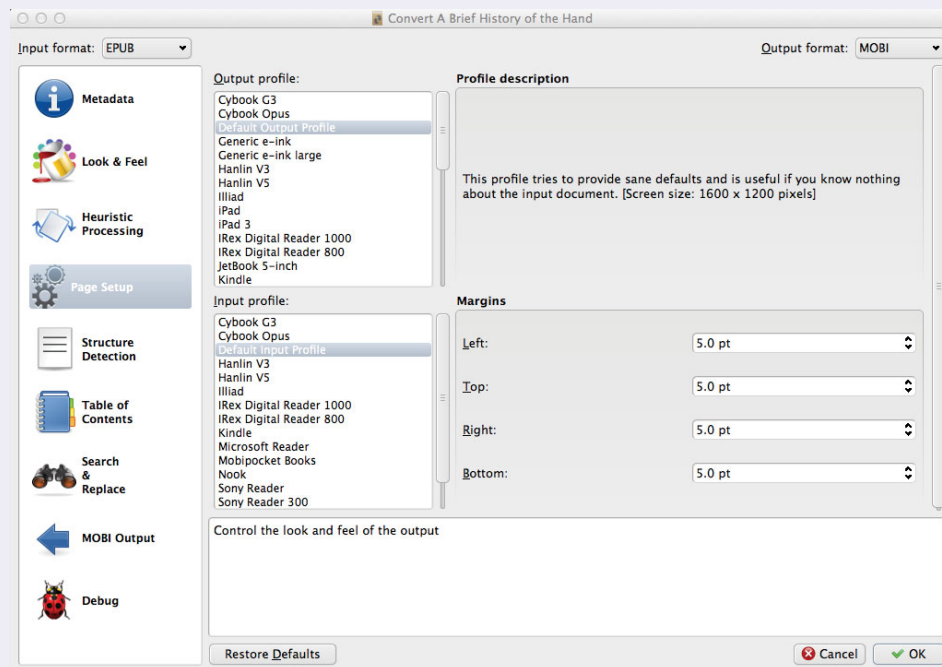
Convert A Brief History of the Hand

Input format: EPUB

Output format: MOBI

Metadata

Look & Feel

Heuristic Processing

Page Setup

Structure Detection

Table of Contents

Search & Replace

MOBI Output

Debug

Output profile:

Cybook G3
Cybook Opus
Default Output Profile
Generic e-ink
Generic e-ink large
Hanlin V3
Hanlin V5
Illiad
iPad
iPad 3
IRex Digital Reader 1000
IRex Digital Reader 800
JetBook 5-inch
Kindle

Profile description

This profile tries to provide sane defaults and is useful if you know nothing about the input document. [Screen size: 1600 x 1200 pixels]

Input profile:

Cybook G3
Cybook Opus
Default Input Profile
Hanlin V3
Hanlin V5
Illiad
IRex Digital Reader 1000
IRex Digital Reader 800
Kindle
Microsoft Reader
Mobipocket Books
Nook
Sony Reader
Sony Reader 300

Margins

Left: 5.0 pt

Top: 5.0 pt

Right: 5.0 pt

Bottom: 5.0 pt

Control the look and feel of the output

Restore Defaults

Cancel

OK